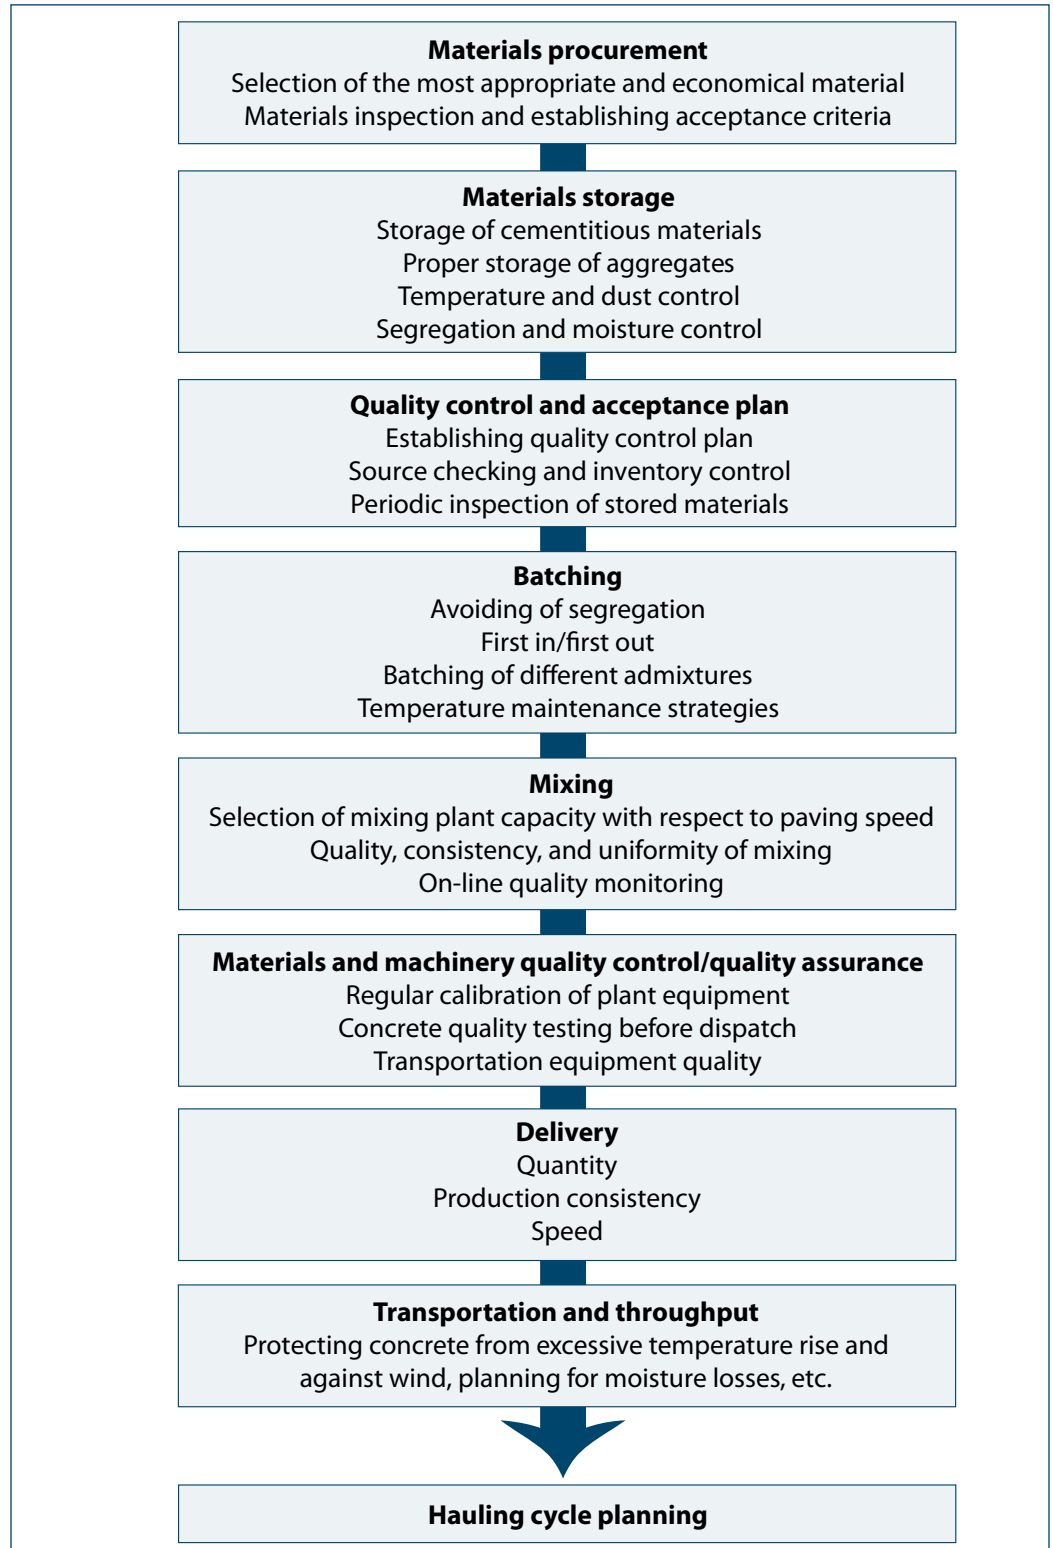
**Materials procurement**
Selection of the most appropriate and economical material
Materials inspection and establishing acceptance criteria

**Materials storage**
Storage of cementitious materials
Proper storage of aggregates
Temperature and dust control
Segregation and moisture control

**Quality control and acceptance plan**
Establishing quality control plan
Source checking and inventory control
Periodic inspection of stored materials

**Batching**
Avoiding of segregation
First in/first out
Batching of different admixtures
Temperature maintenance strategies

**Mixing**
Selection of mixing plant capacity with respect to paving speed
Quality, consistency, and uniformity of mixing
On-line quality monitoring

**Materials and machinery quality control/quality assurance**
Regular calibration of plant equipment
Concrete quality testing before dispatch
Transportation equipment quality

**Delivery**
Quantity
Production consistency
Speed

**Transportation and throughput**
Protecting concrete from excessive temperature rise and against wind, planning for moisture losses, etc.

**Hauling cycle planning**